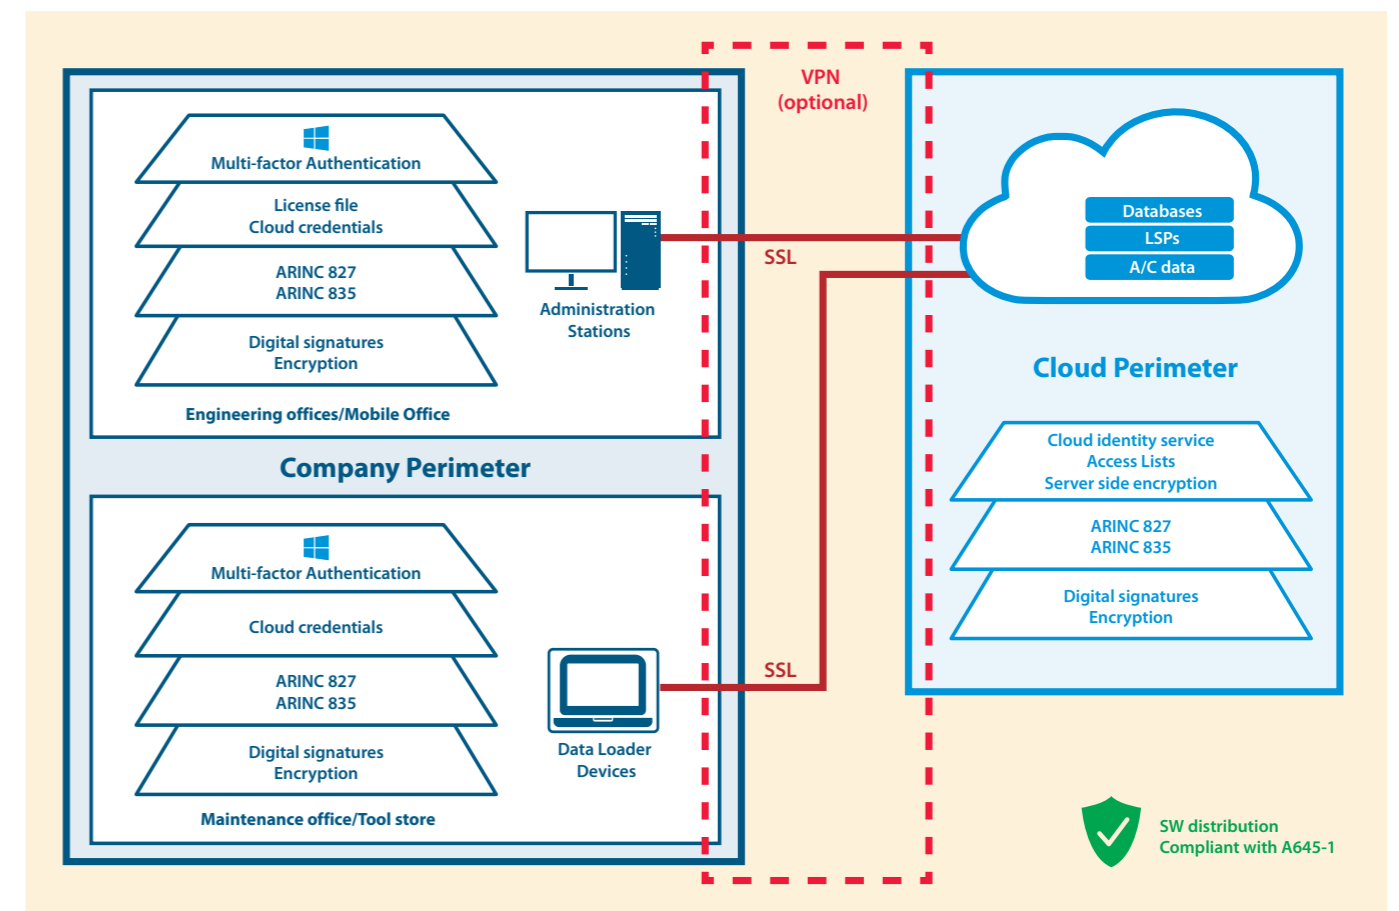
VPN
(optional)

Multi-factor Authentication

License file
Cloud credentials

ARINC 827
ARINC 835

Digital signatures
Encryption

Engineering offices/Mobile Office

Administration
Stations

SSL

Databases
LSPs
A/C data

Cloud Perimeter

Company Perimeter

Cloud identity service
Access Lists
Server side encryption

ARINC 827
ARINC 835

Digital signatures
Encryption

Multi-factor Authentication

Cloud credentials

ARINC 827
ARINC 835

Digital signatures
Encryption

Maintenance office/Tool store

SSL

Data Loader
Devices

SW distribution
Compliant with A645-1